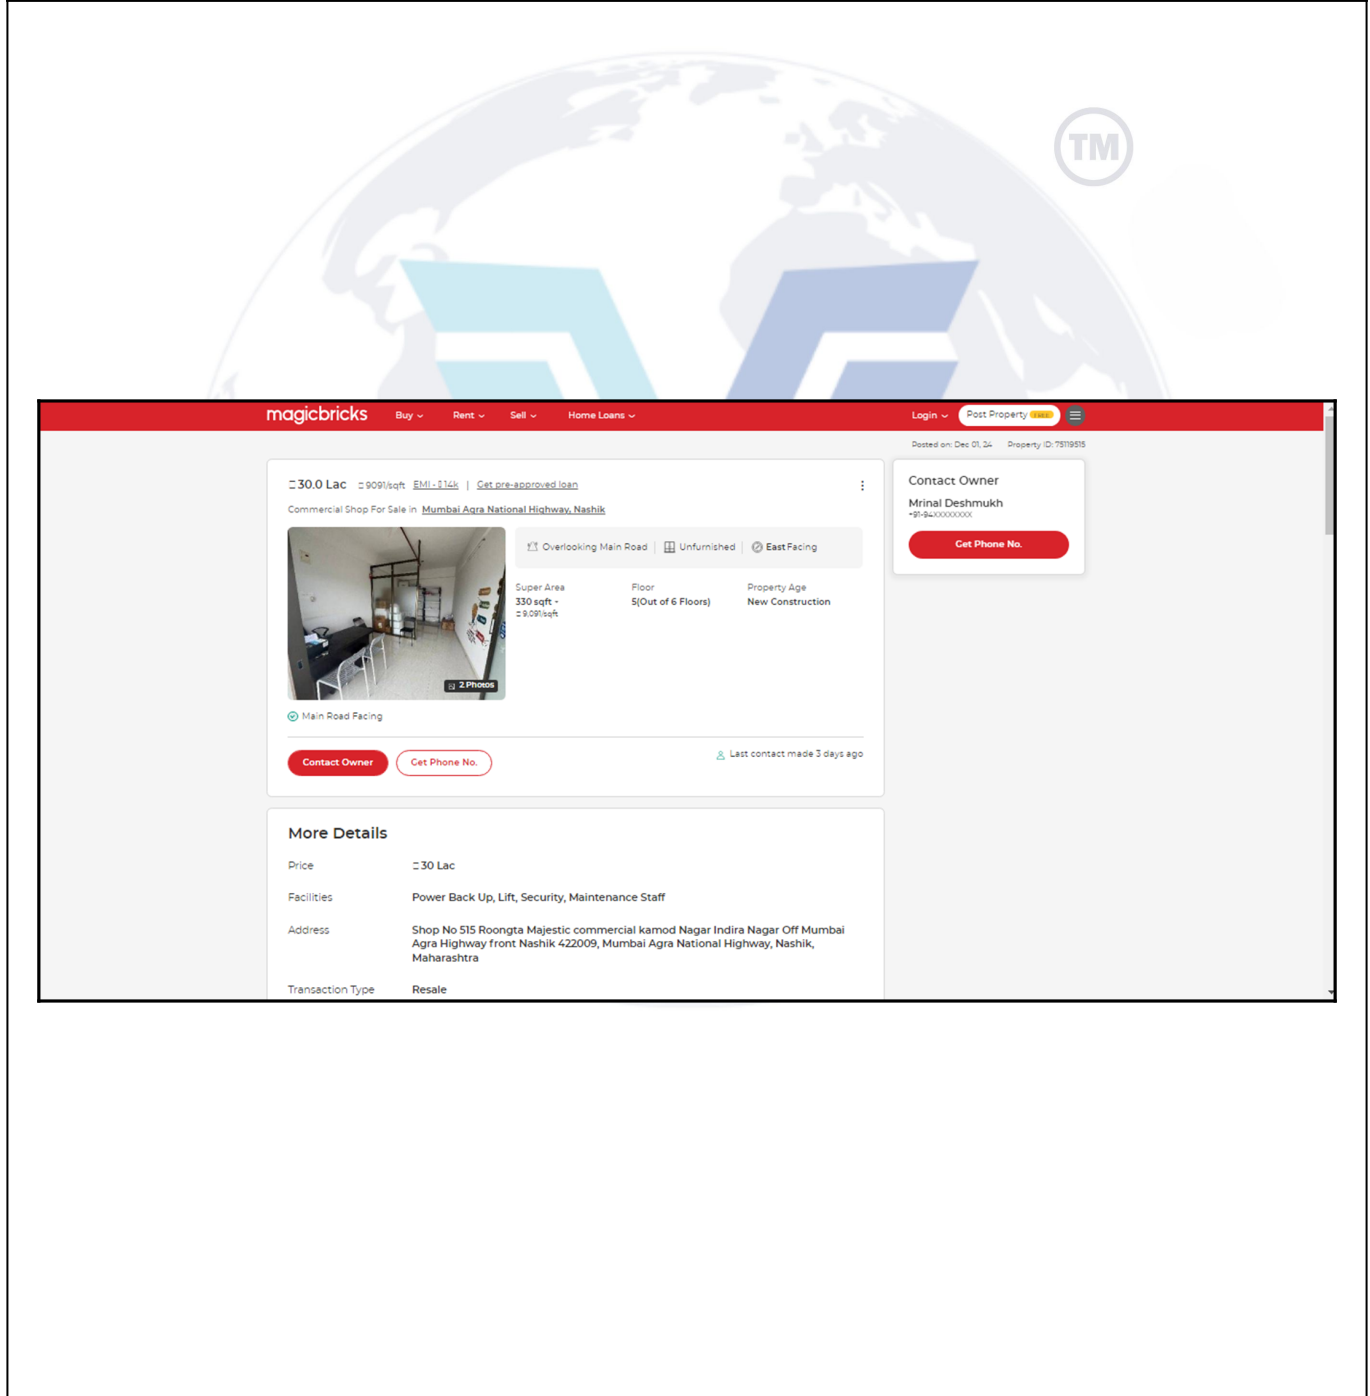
TM

magicbricks Buy Rent Sell Home Loans Login Post Property FREE

Posted on: Dec 01, 24 Property ID: 75119515

₹30.0 Lac ₹9091/sqft EMI - ₹14k | Get pre-approved loan

Commercial Shop For Sale in Mumbai Agra National Highway, Nashik

Overlooking Main Road | Unfurnished | East Facing

2 Photos

| Super Area | Floor | Property Age |
|---|---|---|
| 330 sqft - ₹9,091/sqft | 5(Out of 6 Floors) | New Construction |

Main Road Facing

Contact Owner Get Phone No.

Last contact made 3 days ago

Contact Owner
Mrinal Deshmukh
+91-94XXXXXXXX
Get Phone No.

More Details

Price ₹30 Lac

Facilities Power Back Up, Lift, Security, Maintenance Staff

Address Shop No 515 Roongta Majestic commercial kamod Nagar Indira Nagar Off Mumbai Agra Highway front Nashik 422009, Mumbai Agra National Highway, Nashik, Maharashtra

Transaction Type Resale